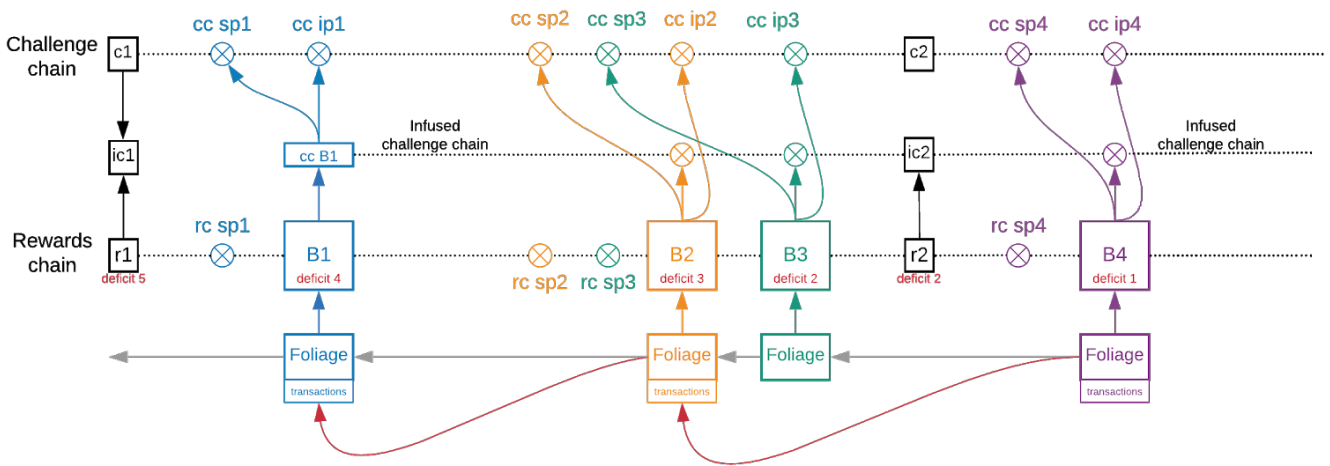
Challenge chain

cc sp1 cc ip1 cc sp2 cc sp3 cc ip2 cc ip3 cc sp4 cc ip4

c1

c2

ic1

cc B1

Infused challenge chain

ic2

Infused challenge chain

Rewards chain

r1
deficit 5

rc sp1

B1
deficit 4

rc sp2 rc sp3

B2
deficit 3

B3
deficit 2

r2
deficit 2

rc sp4

B4
deficit 1

Foliage
transactions

Foliage
transactions

Foliage

Foliage
transactions